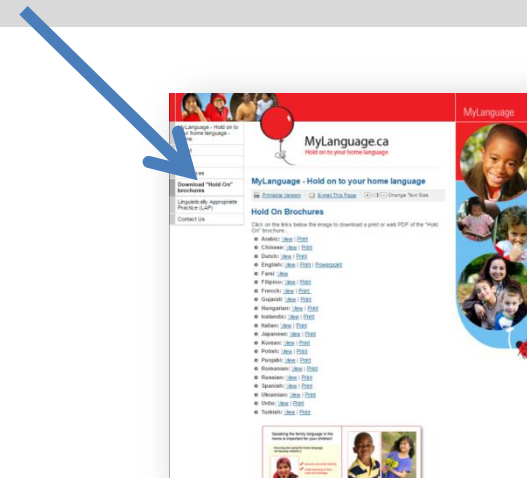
MyLanguage - Hold on to your home language - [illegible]

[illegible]

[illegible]es

Download "Hold On" brochures

Linguistically Appropriate Practice (LAP)

Contact Us

MyLanguage.ca
Hold on to your home language

MyLanguage

MyLanguage - Hold on to your home language

Printable Version | Email This Page | Change Text Size

Hold On Brochures

Click on the links below the image to download a print or web PDF of the "Hold On" brochure.

Arabic: View | Print
Chinese: View | Print
Dutch: View | Print
English: View | Print | Powerpoint
Farsi: View
Filipino: View | Print
French: View | Print
Gujarati: View | Print
Hungarian: View | Print
Icelandic: View | Print
Italian: View | Print
Japanese: View | Print
Korean: View | Print
Polish: View | Print
Punjabi: View | Print
Romanian: View | Print
Russian: View | Print
Spanish: View | Print
Ukrainian: View | Print
Urdu: View | Print
Turkish: View | Print

Speaking the family language in the home is important for your children!